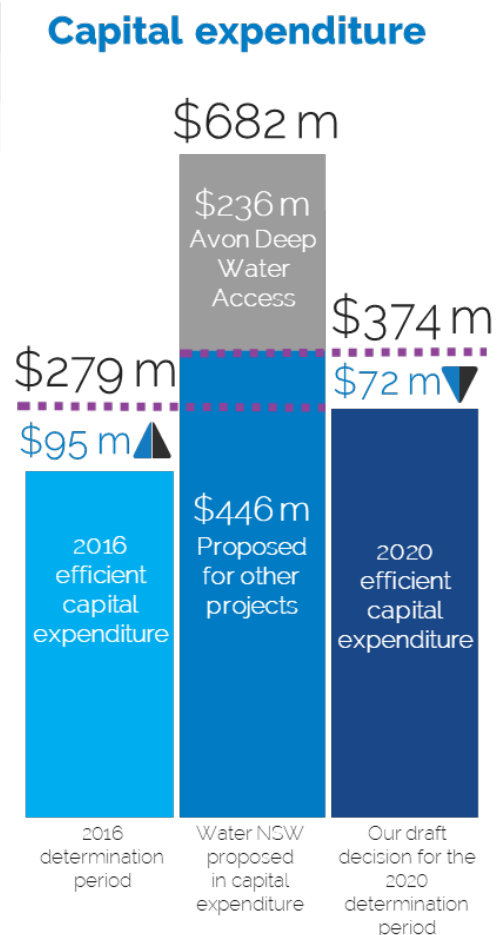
Capital expenditure

$682 m

$236 m Avon Deep Water Access

$374 m

$279 m

$72 m

$95 m

2016 efficient capital expenditure

$446 m Proposed for other projects

2020 efficient capital expenditure

2016 determination period

Water NSW proposed in capital expenditure

Our draft decision for the 2020 determination period